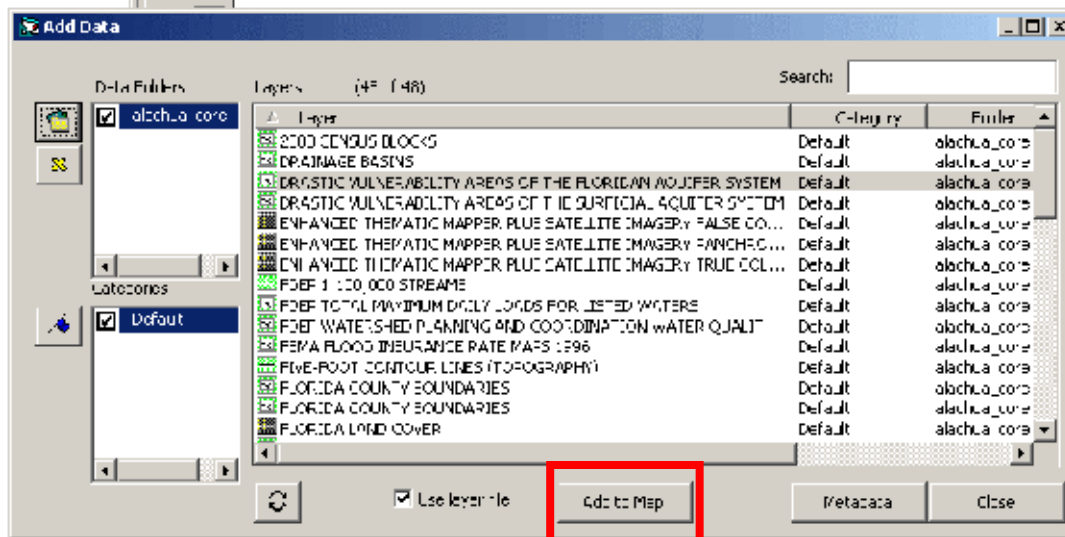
Add Data

Data Folders

alachua_core

Layers (45 of 48)

Search:

| Layer | Category | Folder |
|---|---|---|
| 2000 CENSUS BLOCKS | Default | alachua_core |
| DRAINAGE BASINS | Default | alachua_core |
| DRASTIC VULNERABILITY AREAS OF THE FLORIDAN AQUIFER SYSTEM | Default | alachua_core |
| DRASTIC VULNERABILITY AREAS OF THE SURFICIAL AQUIFER SYSTEM | Default | alachua_core |
| ENHANCED THEMATIC MAPPER PLUS SATELLITE IMAGERY FALSE CO... | Default | alachua_core |
| ENHANCED THEMATIC MAPPER PLUS SATELLITE IMAGERY PANCHRO... | Default | alachua_core |
| ENHANCED THEMATIC MAPPER PLUS SATELLITE IMAGERY TRUE COL... | Default | alachua_core |
| FDEP 1:100,000 STREAMS | Default | alachua_core |
| FDEP TOTAL MAXIMUM DAILY LOADS FOR LISTED WATERS | Default | alachua_core |
| FDEP WATERSHED PLANNING AND COORDINATION WATER QUALIT | Default | alachua_core |
| FEMA FLOOD INSURANCE RATE MAPS 1996 | Default | alachua_core |
| FIVE-FOOT CONTOUR LINES (TOPOGRAPHY) | Default | alachua_core |
| FLORIDA COUNTY BOUNDARIES | Default | alachua_core |
| FLORIDA COUNTY BOUNDARIES | Default | alachua_core |
| FLORIDA LAND COVER | Default | alachua_core |

Categories

Default

Use layer file

Add to Map

Metadata

Close